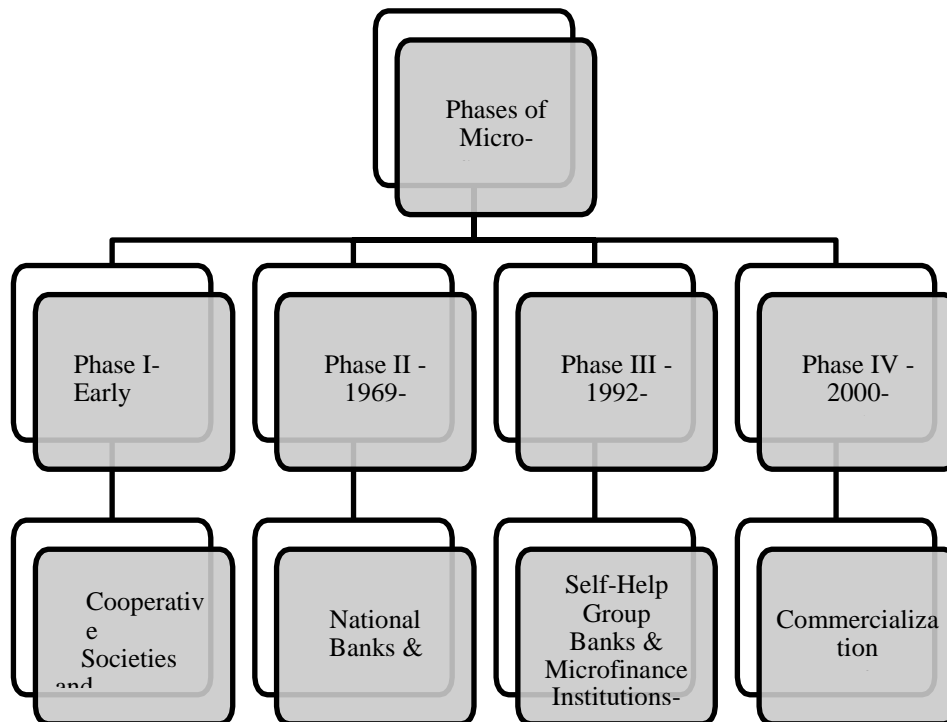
Phases of Micro-

Phase I- Early

Phase II - 1969-

Phase III - 1992-

Phase IV - 2000-

Cooperativ e Societies and

National Banks &

Self-Help Group Banks & Microfinance Institutions-

Commercializa tion